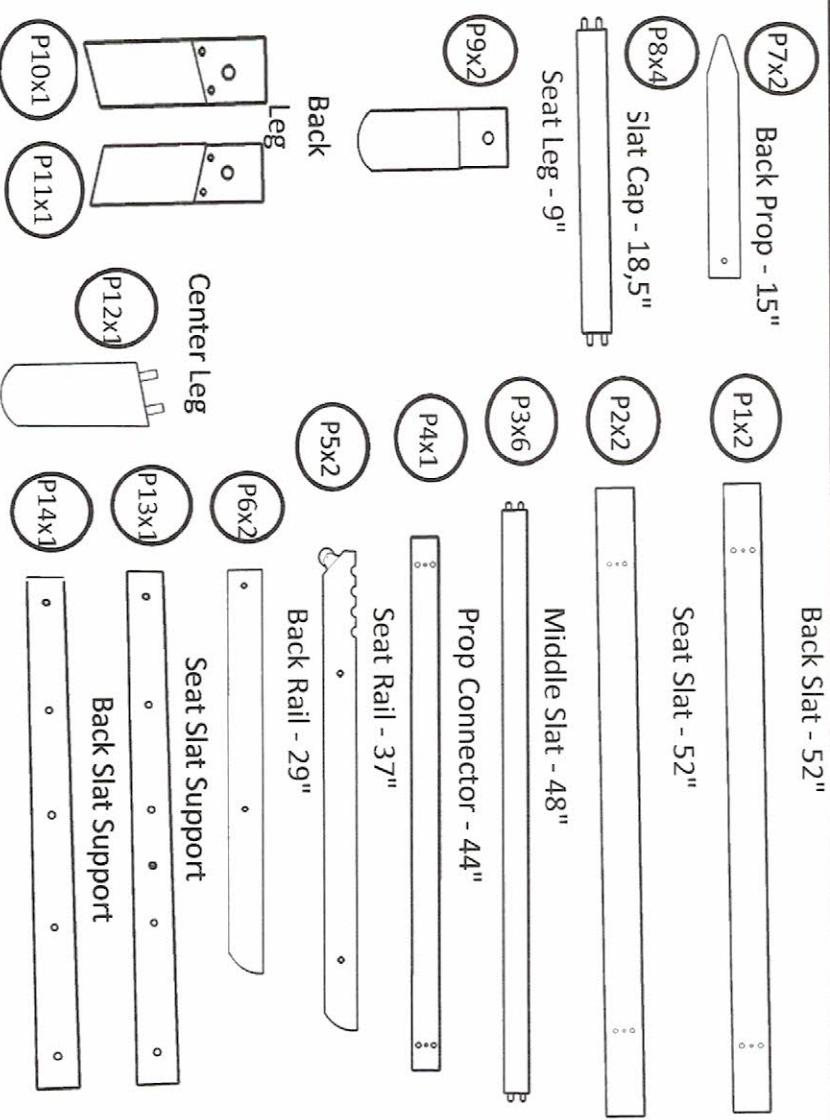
P7x2
Back Prop - 15"

P8x4
Slat Cap - 18,5"

Seat Leg - 9"

P9x2

Back Leg

P10x1

P11x1

P12x1
Center Leg

P1x2
Back Slat - 52"

P2x2
Seat Slat - 52"

P3x6
Middle Slat - 48"

P4x1
Prop Connector - 44"

P5x2
Seat Rail - 37"

P6x2
Back Rail - 29"

P13x1
Seat Slat Support

P14x1
Back Slat Support